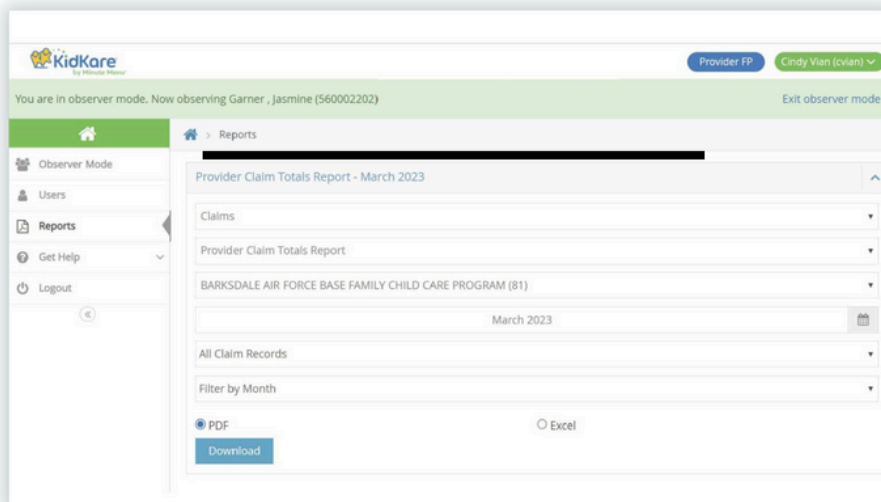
KidKare by Minute Menu

Provider FP

Cindy Vian (cvian)

You are in observer mode. Now observing Garner , Jasmine (560002202)

Exit observer mode

Observer Mode

Users

Reports

Get Help

Logout

Reports

Provider Claim Totals Report - March 2023

Claims

Provider Claim Totals Report

BARKSDALE AIR FORCE BASE FAMILY CHILD CARE PROGRAM (81)

March 2023

All Claim Records

Filter by Month

PDF

Excel

Download